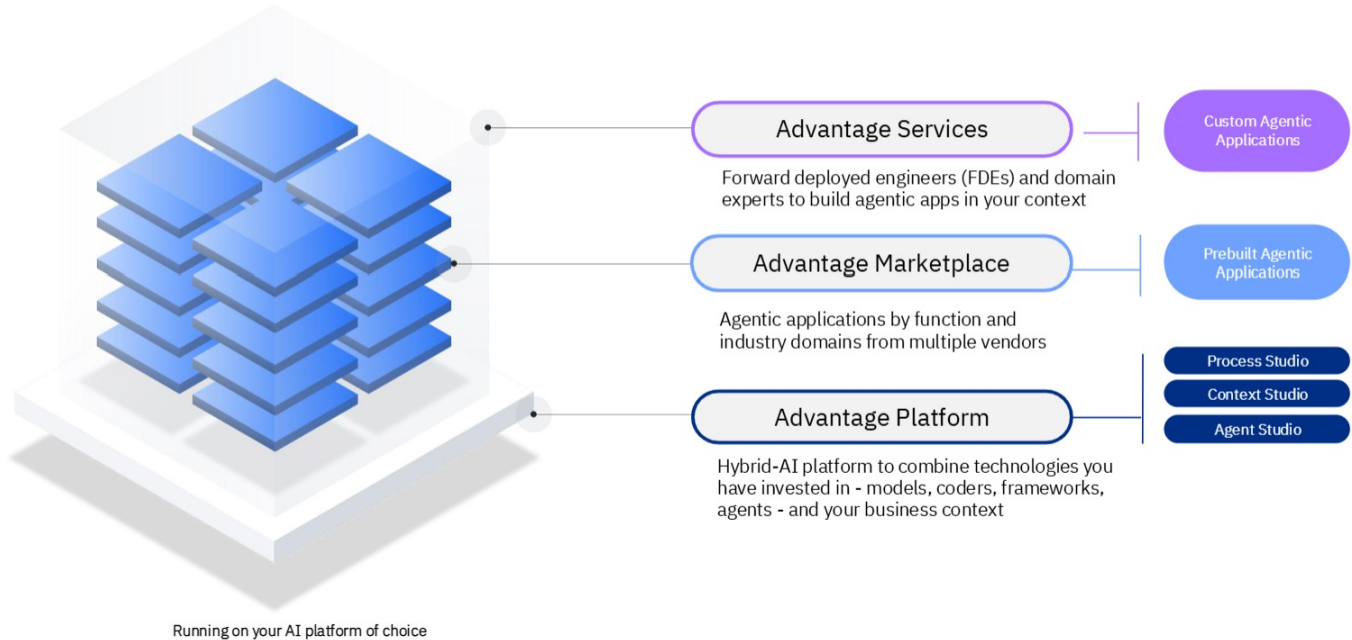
Advantage Services

Custom Agentic Applications

Forward deployed engineers (FDEs) and domain experts to build agentic apps in your context

Advantage Marketplace

Prebuilt Agentic Applications

Agentic applications by function and industry domains from multiple vendors

Process Studio

Context Studio

Agent Studio

Advantage Platform

Hybrid-AI platform to combine technologies you have invested in - models, coders, frameworks, agents - and your business context

Running on your AI platform of choice